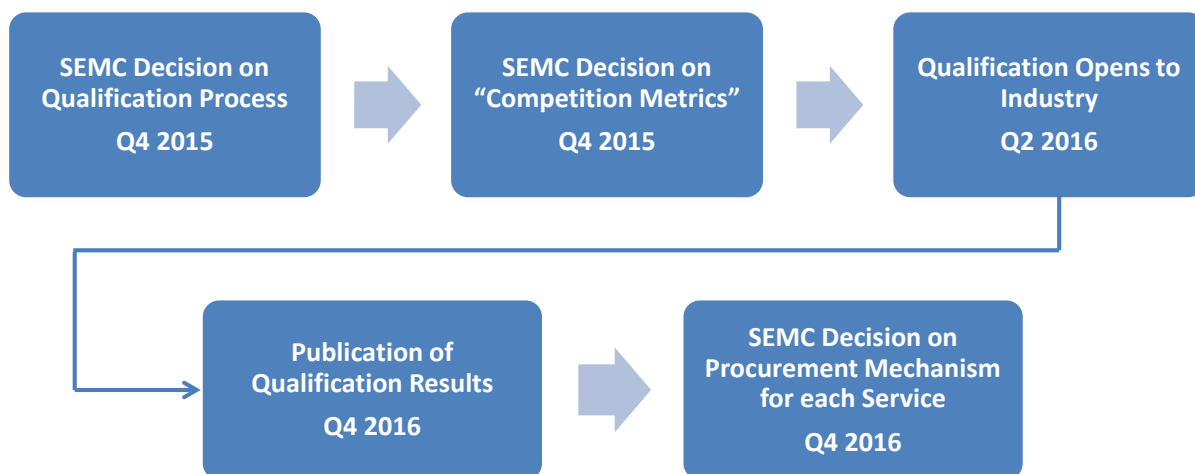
SEMC Decision on Qualification Process
Q4 2015

SEMC Decision on "Competition Metrics"
Q4 2015

Qualification Opens to Industry
Q2 2016

Publication of Qualification Results
Q4 2016

SEMC Decision on Procurement Mechanism for each Service
Q4 2016